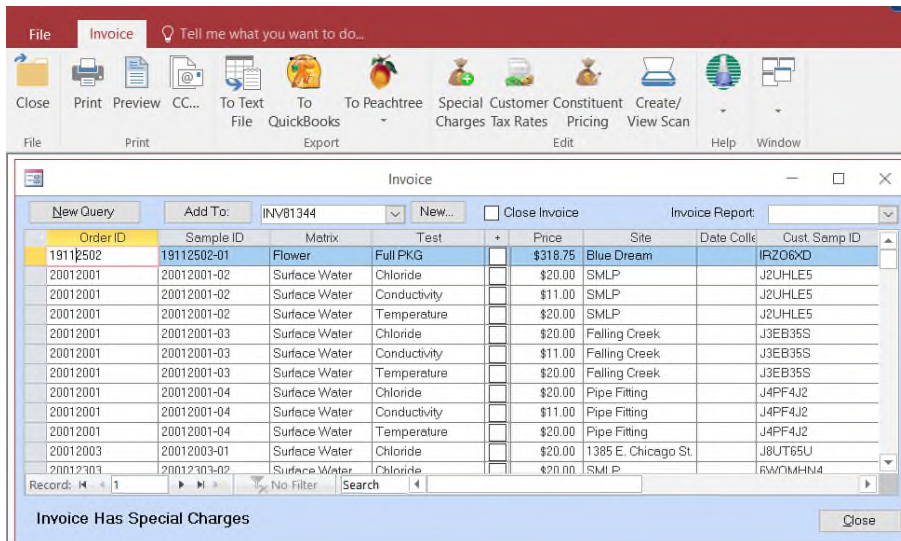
File Invoice Tell me what you want to do...

Close
File

Print Preview CC...
Print

To Text File To QuickBooks To Peachtree
Export

Special Charges Customer Tax Rates Constituent Pricing Create/ View Scan
Edit

Help

Window

Invoice

New Query Add To: INV81344 New... Close Invoice Invoice Report:

| Order ID | Sample ID | Matrix | Test | + | Price | Site | Date Colle | Cust. Samp ID |
|---|---|---|---|---|---|---|---|---|
| 19112502 | 19112502-01 | Flower | Full PKG | | $318.75 | Blue Dream | | IRZO6XD |
| 20012001 | 20012001-02 | Surface Water | Chloride | | $20.00 | SMLP | | J2UHLE5 |
| 20012001 | 20012001-02 | Surface Water | Conductivity | | $11.00 | SMLP | | J2UHLE5 |
| 20012001 | 20012001-02 | Surface Water | Temperature | | $20.00 | SMLP | | J2UHLE5 |
| 20012001 | 20012001-03 | Surface Water | Chloride | | $20.00 | Falling Creek | | J3EB35S |
| 20012001 | 20012001-03 | Surface Water | Conductivity | | $11.00 | Falling Creek | | J3EB35S |
| 20012001 | 20012001-03 | Surface Water | Temperature | | $20.00 | Falling Creek | | J3EB35S |
| 20012001 | 20012001-04 | Surface Water | Chloride | | $20.00 | Pipe Fitting | | J4PF4J2 |
| 20012001 | 20012001-04 | Surface Water | Conductivity | | $11.00 | Pipe Fitting | | J4PF4J2 |
| 20012001 | 20012001-04 | Surface Water | Temperature | | $20.00 | Pipe Fitting | | J4PF4J2 |
| 20012003 | 20012003-01 | Surface Water | Chloride | | $20.00 | 1385 E. Chicago St. | | J8UT65U |
| 20012303 | 20012303-02 | Surface Water | Chloride | | $20.00 | SMLP | | 6WOMHN4 |

Record: 1 No Filter Search

Invoice Has Special Charges

Close